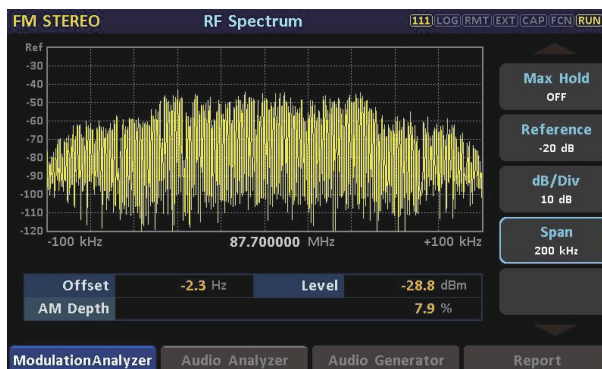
FM STEREO RF Spectrum 111 LOG RMT EXT CAP FCN RUN

Ref
-30
-40
-50
-60
-70
-80
-90
-100
-110
-120

-100 kHz 87.700000 MHz +100 kHz

Max Hold
OFF

Reference
-20 dB

dB/Div
10 dB

Span
200 kHz

| Offset | -2.3 Hz | Level | -28.8 dBm |
|---|---|---|---|
| AM Depth | | | 7.9 % |

ModulationAnalyzer Audio Analyzer Audio Generator Report